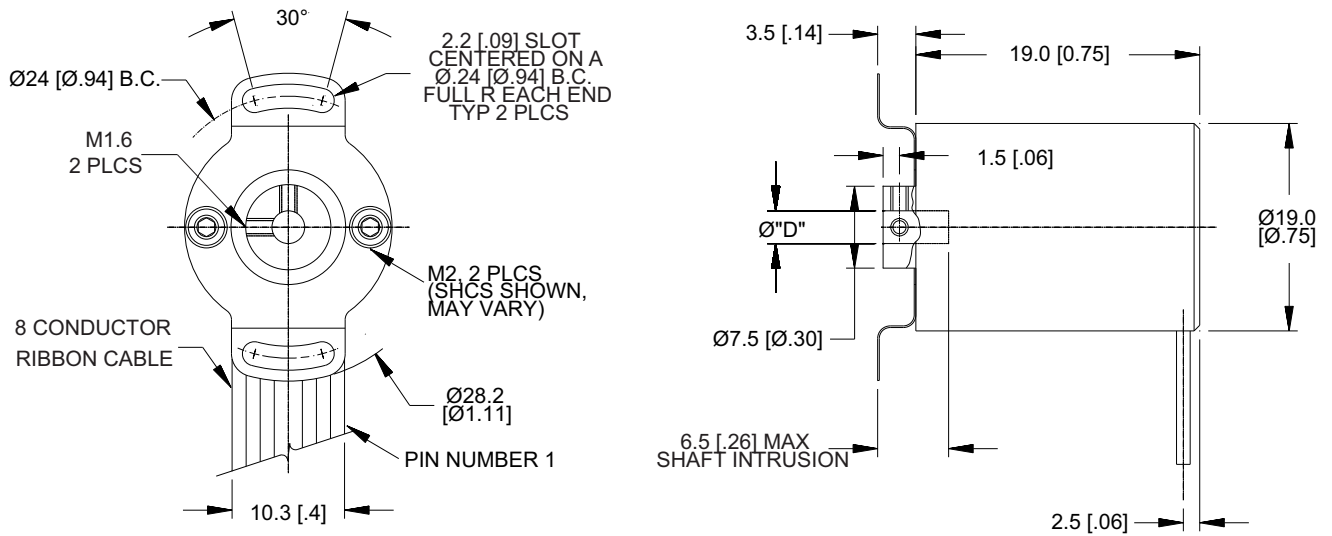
30°

Ø24 [Ø.94] B.C.

2.2 [.09] SLOT CENTERED ON A Ø.24 [Ø.94] B.C. FULL R EACH END TYP 2 PLCS

M1.6
2 PLCS

M2, 2 PLCS (SHCS SHOWN, MAY VARY)

8 CONDUCTOR
RIBBON CABLE

Ø28.2
[Ø1.11]

PIN NUMBER 1

10.3 [.4]

3.5 [.14]

19.0 [0.75]

1.5 [.06]

Ø"D"

Ø19.0
[Ø.75]

Ø7.5 [Ø.30]

6.5 [.26] MAX
SHAFT INTRUSION

2.5 [.06]